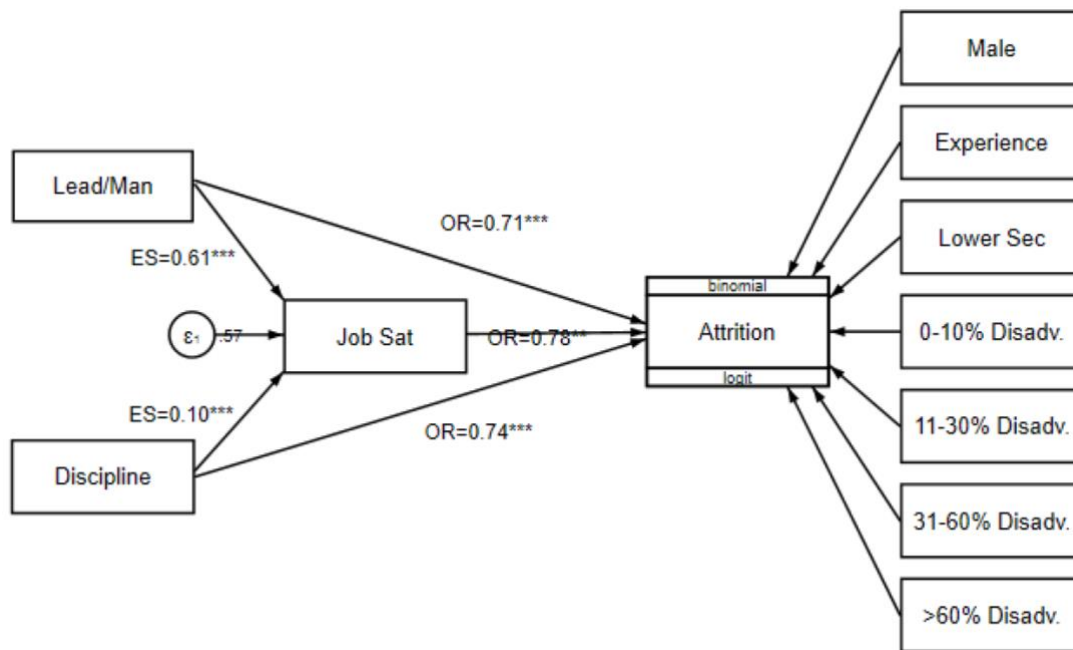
Male

Experience

Lead/Man

OR=0.71***

Lower Sec

ES=0.61***

binomial

$\varepsilon_1$ .57

Job Sat

OR=0.78**

Attrition

0-10% Disadv.

logit

ES=0.10***

11-30% Disadv.

OR=0.74***

Discipline

31-60% Disadv.

>60% Disadv.